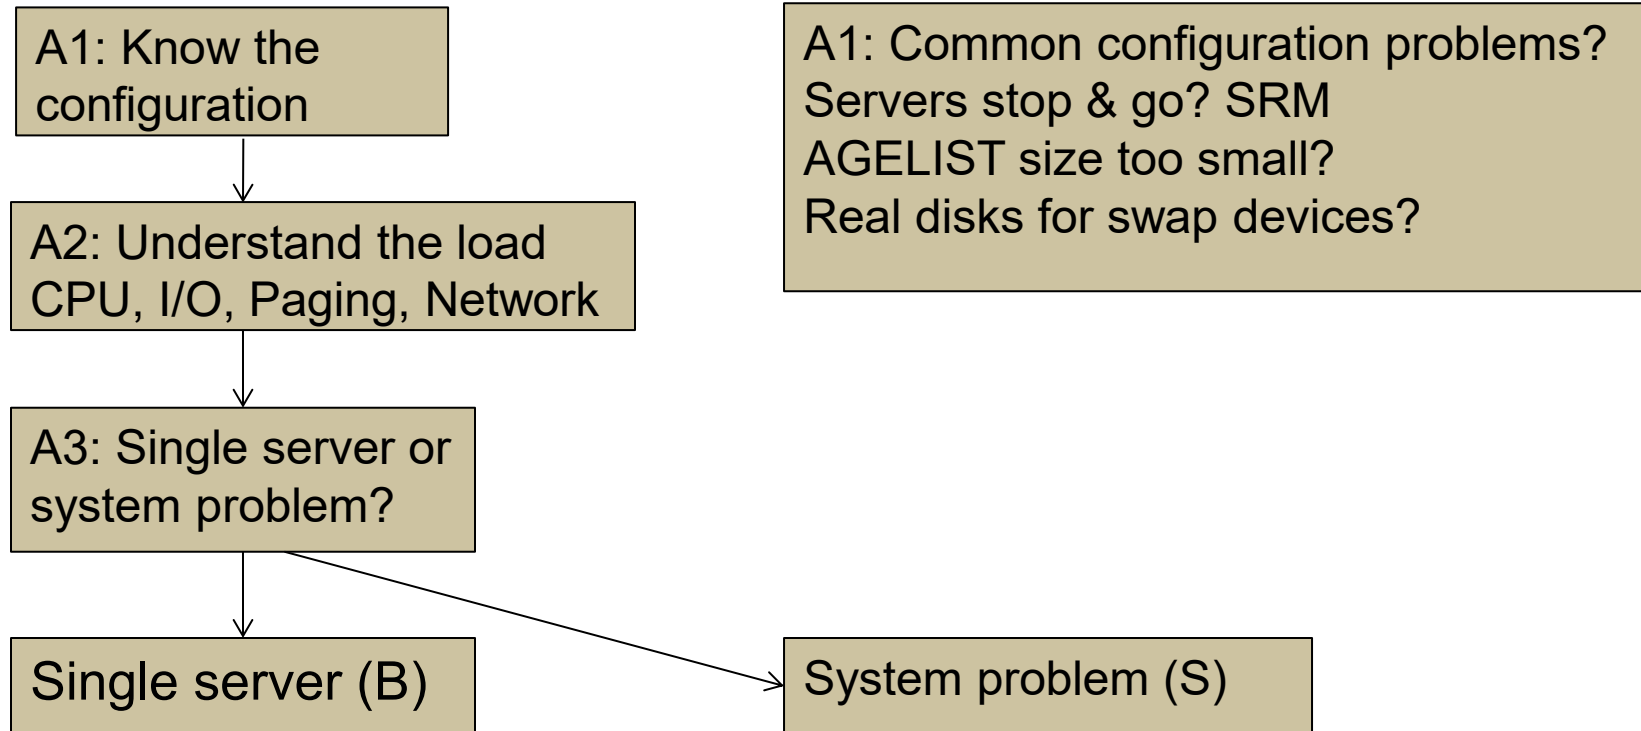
A1: Know the configuration

A2: Understand the load
CPU, I/O, Paging, Network

A3: Single server or system problem?

Single server (B)

A1: Common configuration problems?
Servers stop & go? SRM
AGELIST size too small?
Real disks for swap devices?

System problem (S)